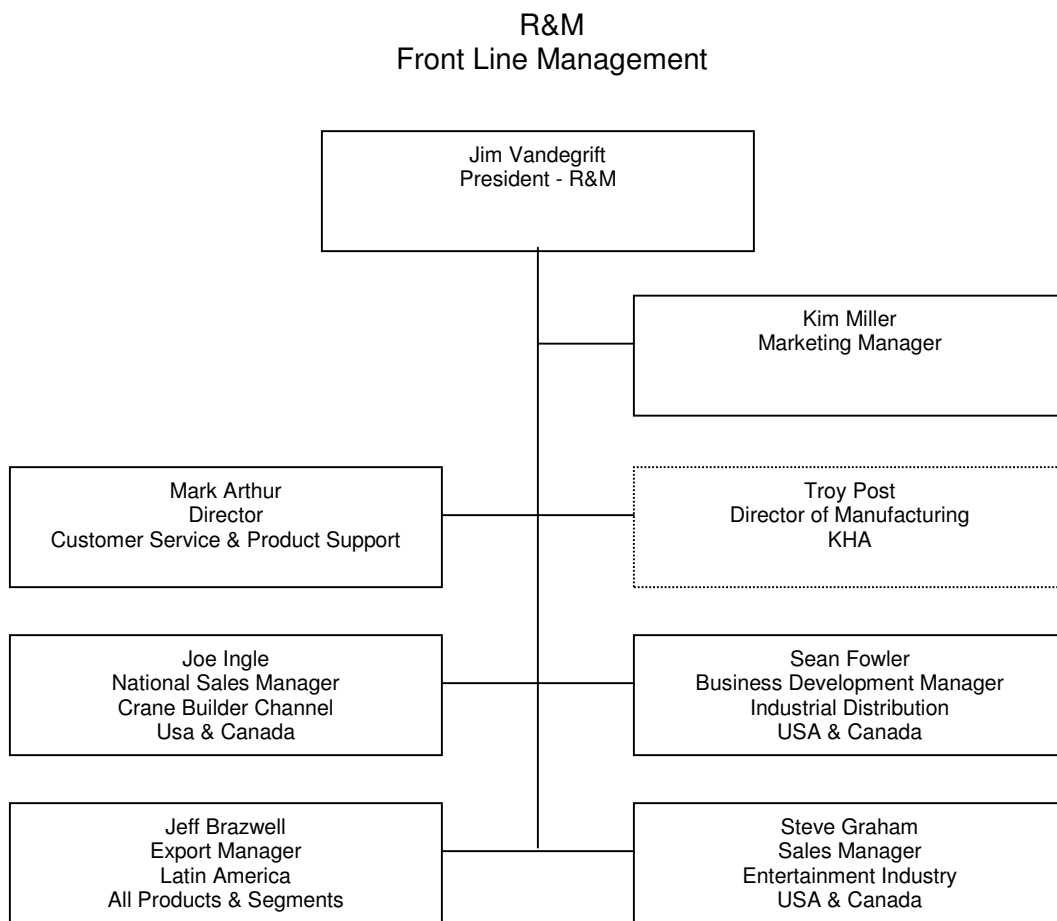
R&M
Front Line Management

Jim Vandegrift
President - R&M

Kim Miller
Marketing Manager

Mark Arthur
Director
Customer Service & Product Support

Troy Post
Director of Manufacturing
KHA

Joe Ingle
National Sales Manager
Crane Builder Channel
Usa & Canada

Sean Fowler
Business Development Manager
Industrial Distribution
USA & Canada

Jeff Brazwell
Export Manager
Latin America
All Products & Segments

Steve Graham
Sales Manager
Entertainment Industry
USA & Canada